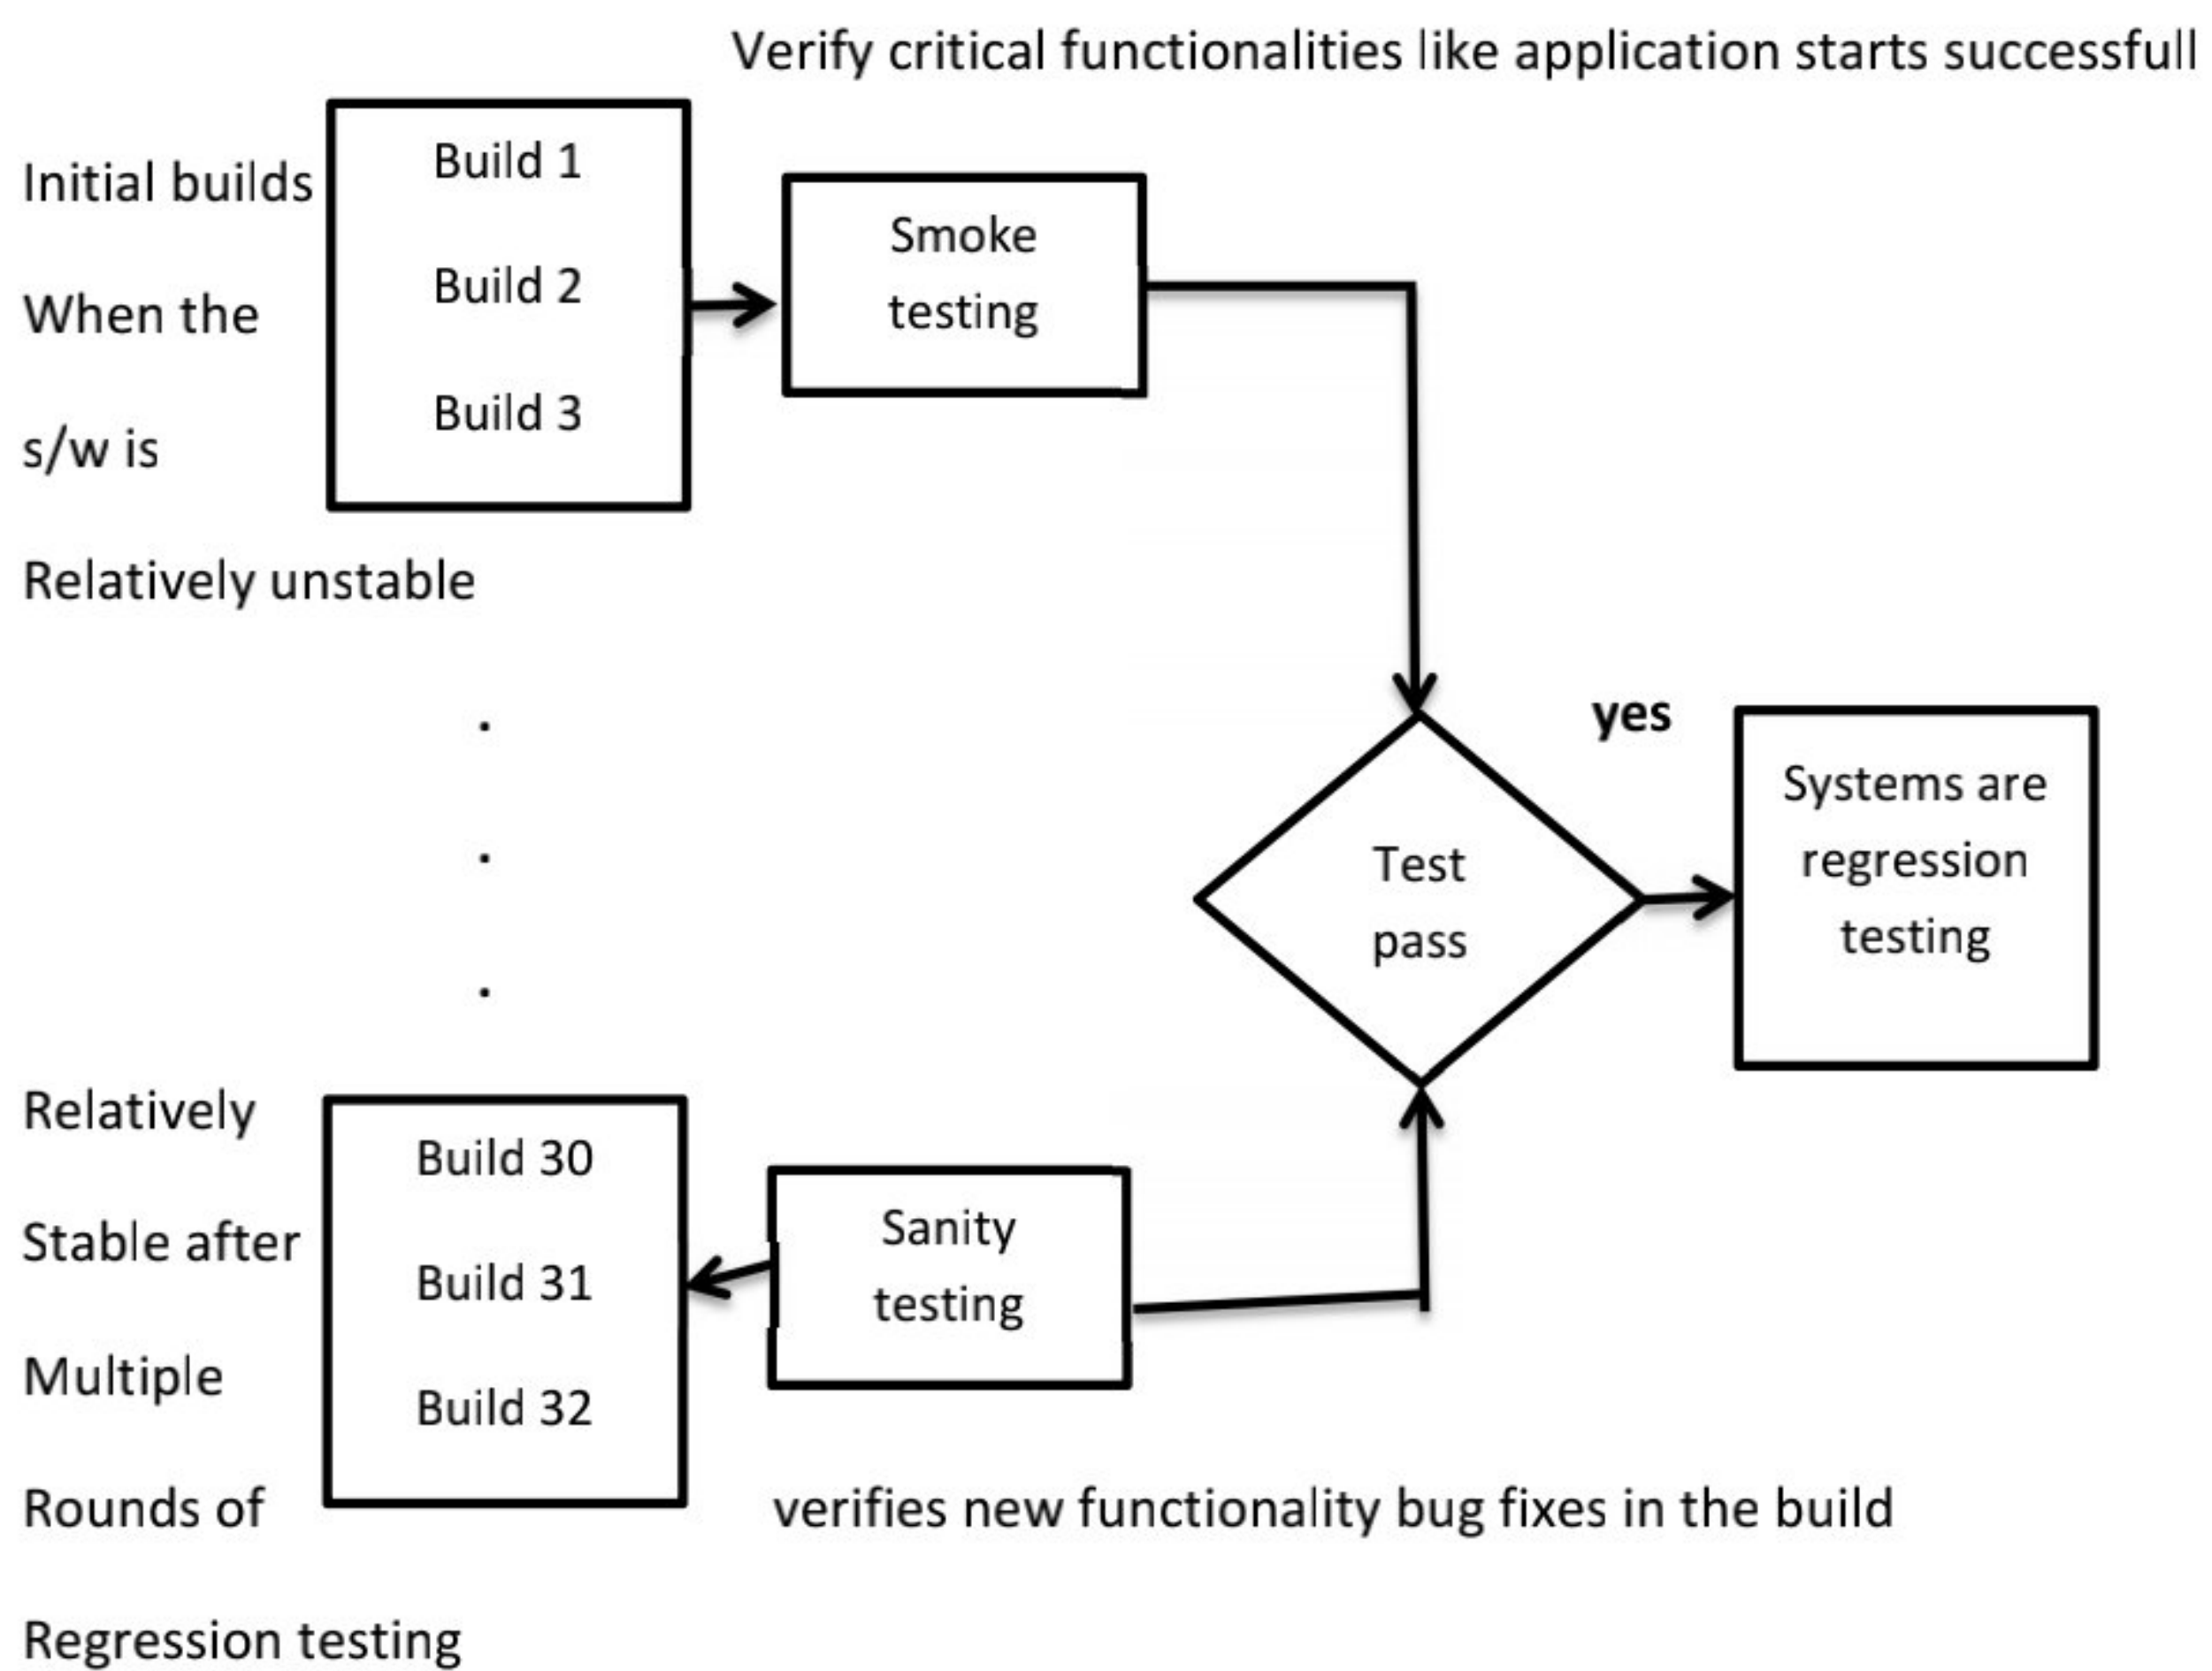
Verify critical functionalities like application starts successfull

Initial builds
When the
s/w is
Relatively unstable

Build 1
Build 2
Build 3

Smoke testing

.
.
.

yes

Test pass

Systems are regression testing

Relatively
Stable after
Multiple
Rounds of
Regression testing

Build 30
Build 31
Build 32

Sanity testing

verifies new functionality bug fixes in the build